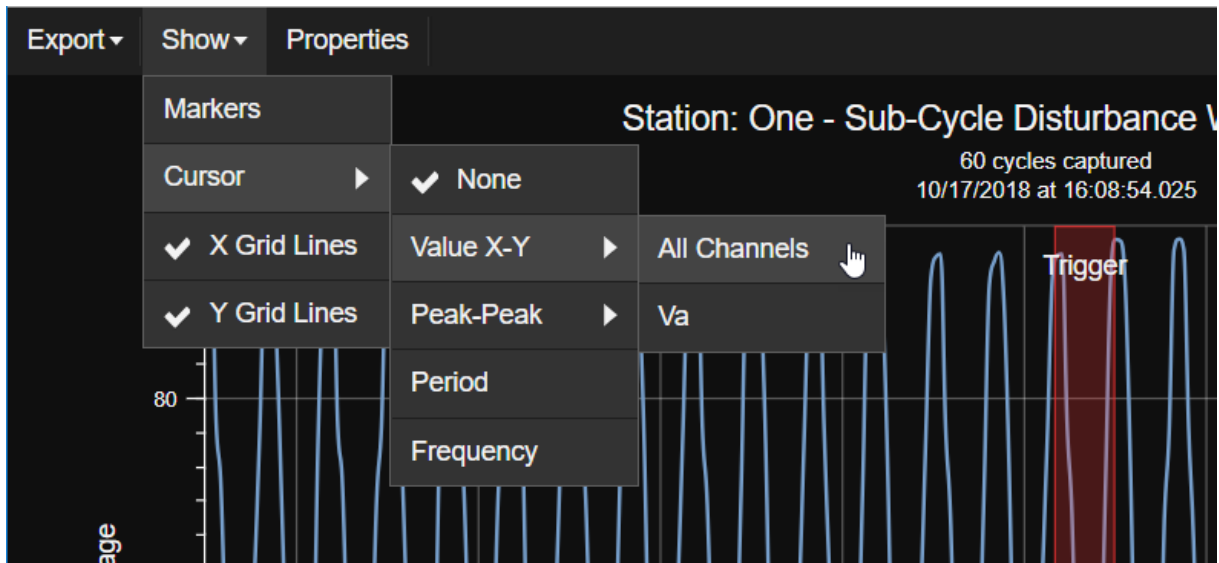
Export ▾ Show ▾ Properties

Markers
Cursor ▶
✔ X Grid Lines
✔ Y Grid Lines

✔ None
Value X-Y ▶
Peak-Peak ▶
Period
Frequency

All Channels
Va

Station: One - Sub-Cycle Disturbance V

60 cycles captured
10/17/2018 at 16:08:54.025

Trigger

80

age